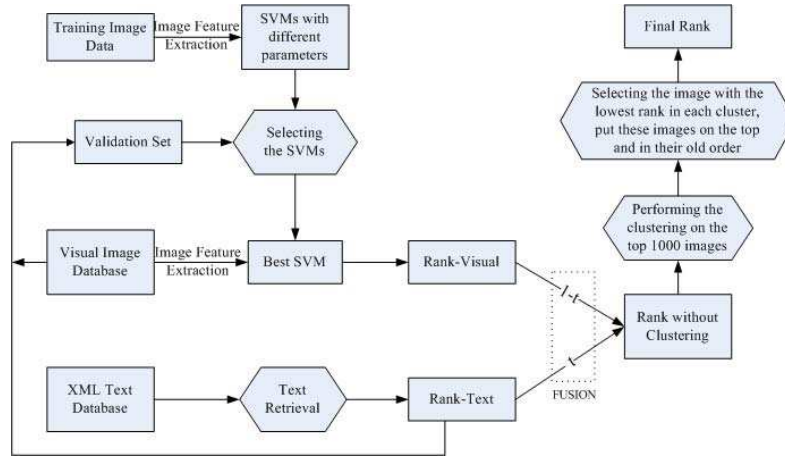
Training Image Data

Image Feature Extraction

SVMs with different parameters

Final Rank

Selecting the image with the lowest rank in each cluster, put these images on the top and in their old order

Validation Set

Selecting the SVMs

Performing the clustering on the top 1000 images

Visual Image Database

Image Feature Extraction

Best SVM

Rank-Visual

$1-t$

Rank without Clustering

$t$

XML Text Database

Text Retrieval

Rank-Text

FUSION